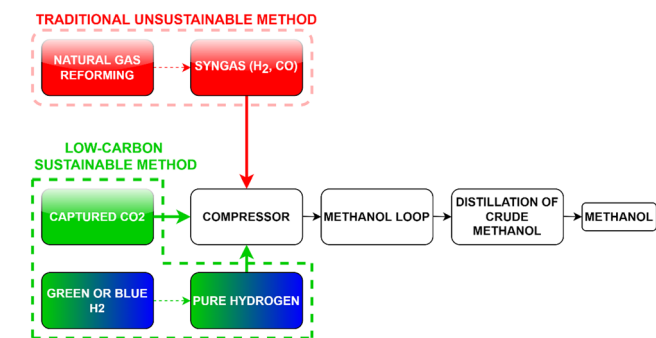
TRADITIONAL UNSUSTAINABLE METHOD

NATURAL GAS REFORMING

SYNGAS ($H_2$, CO)

LOW-CARBON SUSTAINABLE METHOD

CAPTURED CO2

COMPRESSOR

METHANOL LOOP

DISTILLATION OF CRUDE METHANOL

METHANOL

GREEN OR BLUE H2

PURE HYDROGEN